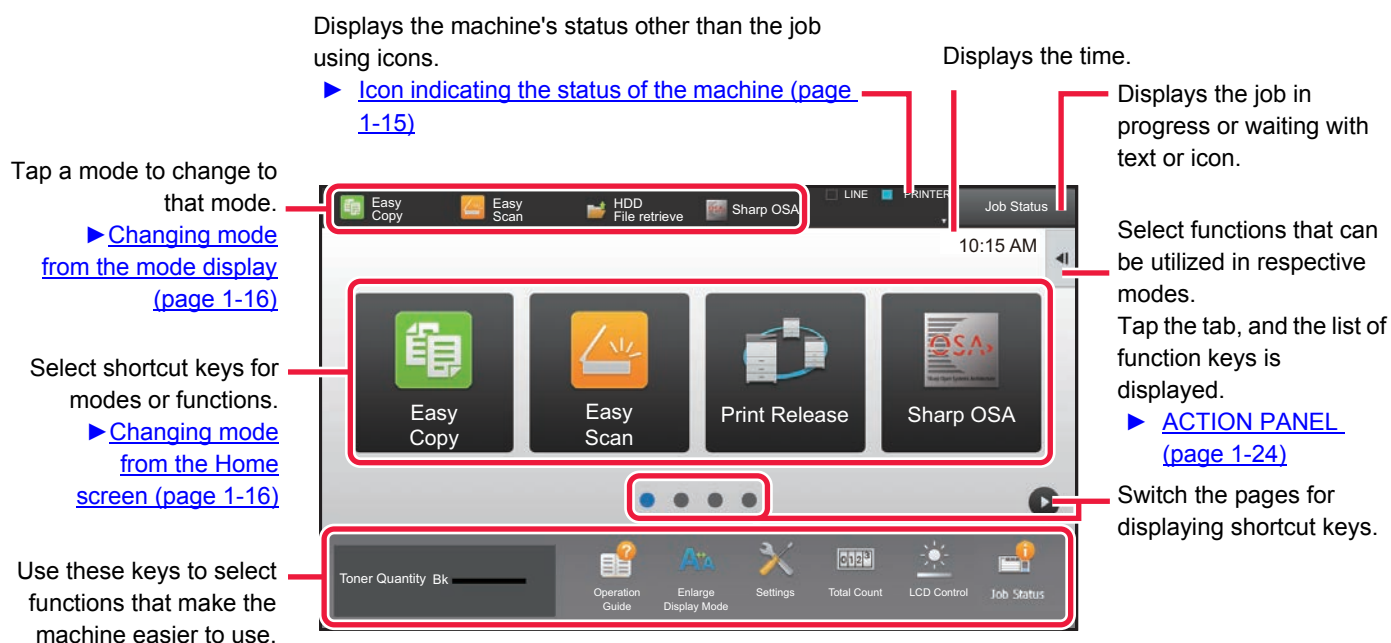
Displays the machine's status other than the job using icons.

► Icon indicating the status of the machine (page 1-15)

Displays the time.

Displays the job in progress or waiting with text or icon.

Tap a mode to change to that mode.
►Changing mode from the mode display (page 1-16)

Select shortcut keys for modes or functions.
►Changing mode from the Home screen (page 1-16)

Use these keys to select functions that make the machine easier to use.

Select functions that can be utilized in respective modes.
Tap the tab, and the list of function keys is displayed.
► ACTION PANEL (page 1-24)

Switch the pages for displaying shortcut keys.

Easy Copy
Easy Scan
HDD File retrieve
Sharp OSA
LINE
PRINTER
Job Status
10:15 AM

Easy Copy
Easy Scan
Print Release
Sharp OSA

Toner Quantity Bk
Operation Guide
Enlarge Display Mode
Settings
Total Count
LCD Control
Job Status